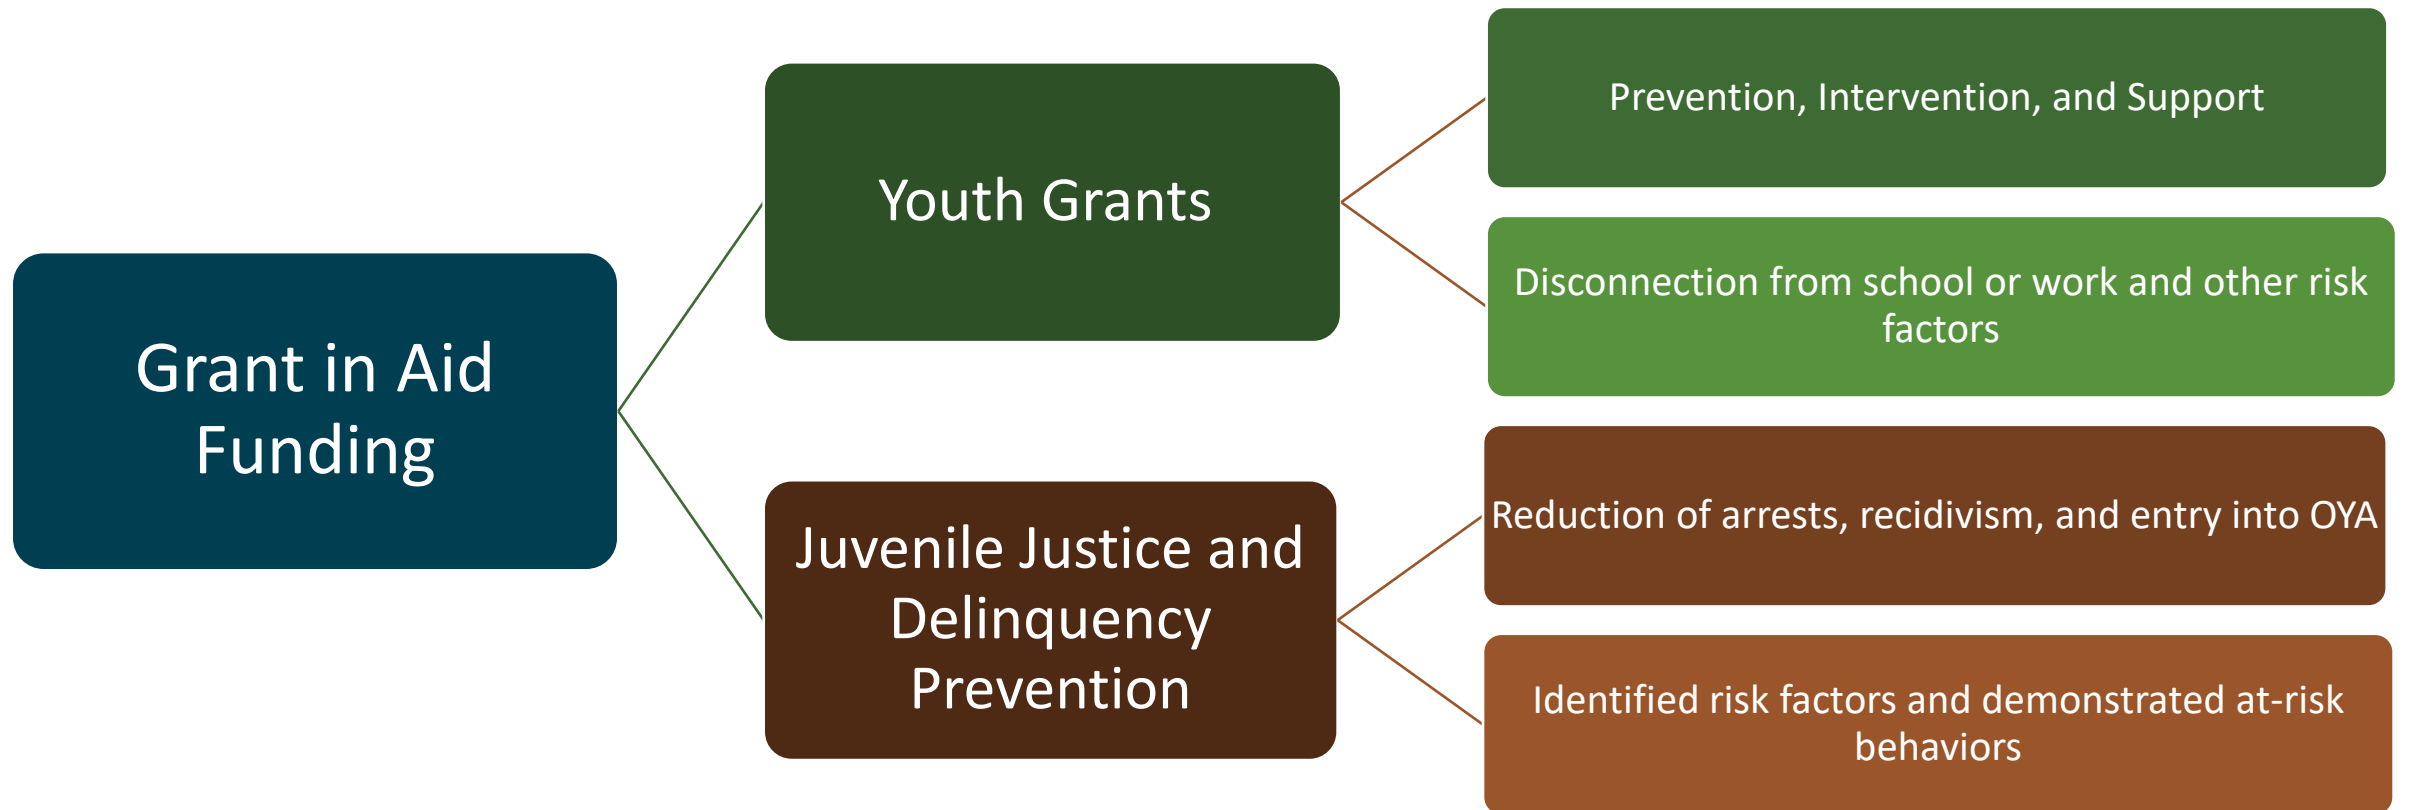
Grant in Aid Funding

Youth Grants

Prevention, Intervention, and Support

Disconnection from school or work and other risk factors

Juvenile Justice and Delinquency Prevention

Reduction of arrests, recidivism, and entry into OYA

Identified risk factors and demonstrated at-risk behaviors